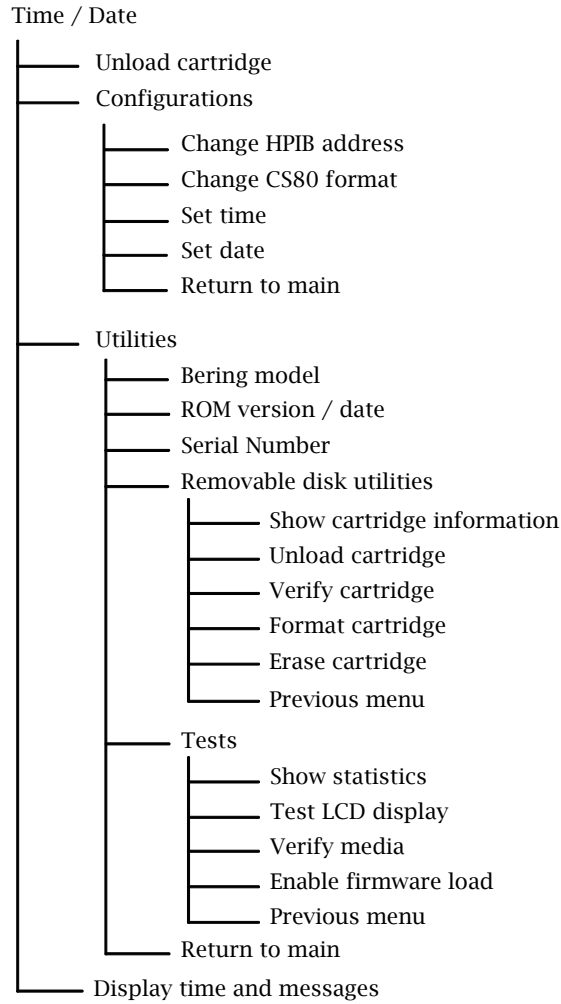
Time / Date

Unload cartridge

Configurations

Change HPIB address

Change CS80 format

Set time

Set date

Return to main

Utilities

Bering model

ROM version / date

Serial Number

Removable disk utilities

Show cartridge information

Unload cartridge

Verify cartridge

Format cartridge

Erase cartridge

Previous menu

Tests

Show statistics

Test LCD display

Verify media

Enable firmware load

Previous menu

Return to main

Display time and messages